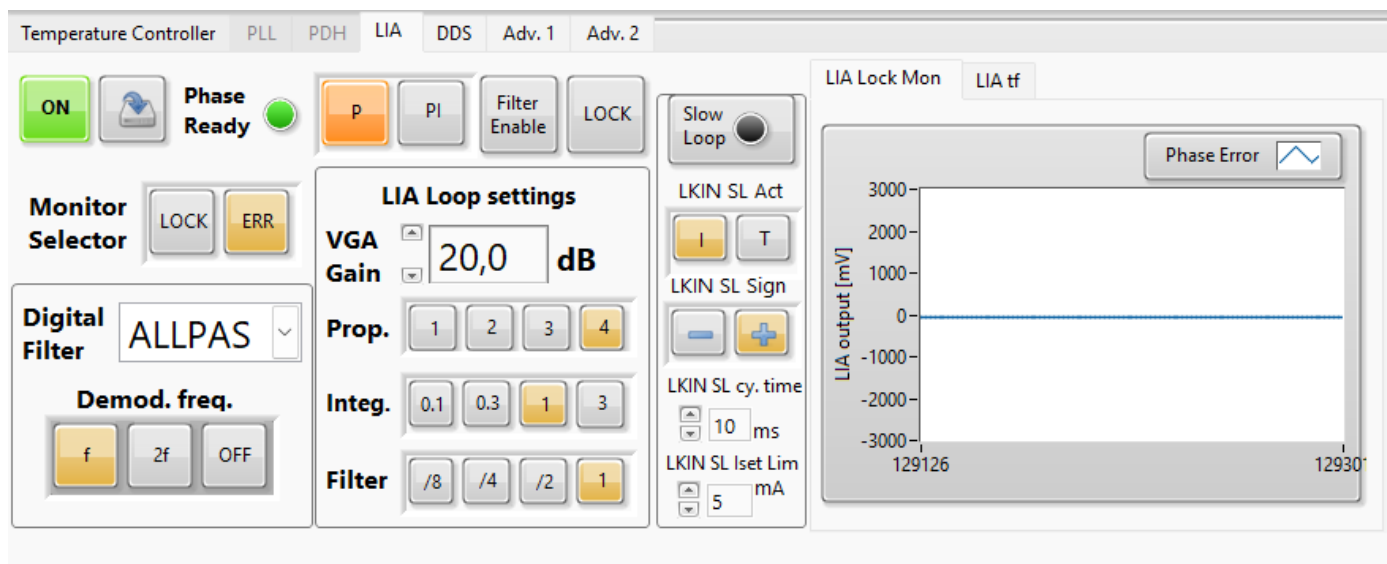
Temperature Controller PLL PDH LIA DDS Adv. 1 Adv. 2

ON

Phase Ready

P PI Filter Enable LOCK

Slow Loop

Monitor Selector

LOCK ERR

LIA Loop settings

VGA Gain 20,0 dB

LKIN SL Act

I T

LKIN SL Sign

Digital Filter ALLPAS

Prop. 1 2 3 4

Integ. 0.1 0.3 1 3

Filter /8 /4 /2 1

Demod. freq.

f 2f OFF

LKIN SL cy. time

10 ms

LKIN SL Iset Lim

5 mA

LIA Lock Mon LIA tf

Phase Error

3000
2000
1000
0
-1000
-2000
-3000

LIA output [mV]

129126 12930